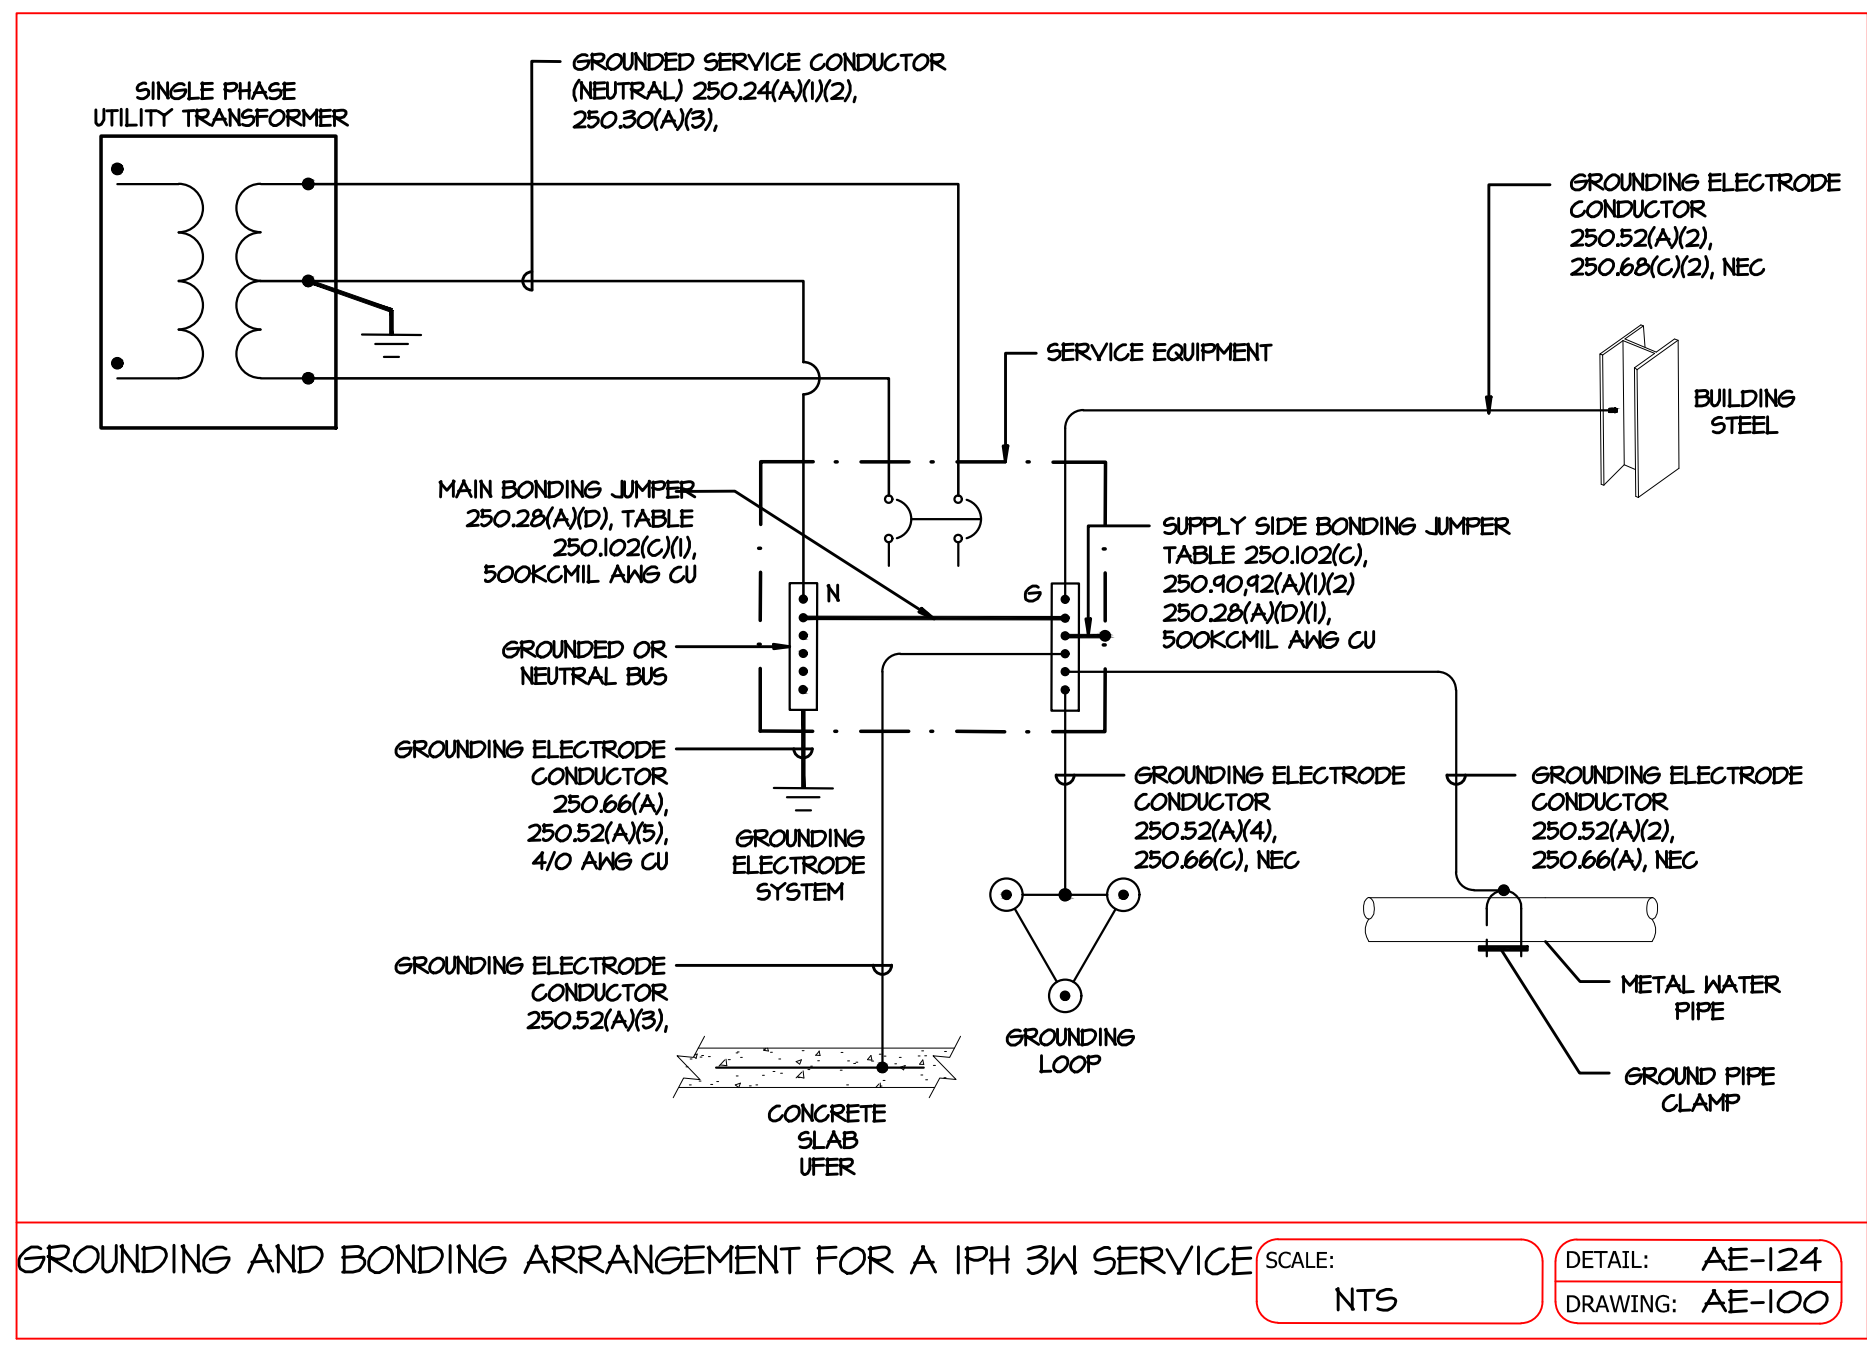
SINGLE PHASE
UTILITY TRANSFORMER

GROUNDED SERVICE CONDUCTOR (NEUTRAL) 250.24(A)(1)(2), 250.30(A)(3),

GROUNDING ELECTRODE CONDUCTOR 250.52(A)(2), 250.68(C)(2), NEC

SERVICE EQUIPMENT

BUILDING STEEL

MAIN BONDING JUMPER 250.28(A)(D), TABLE 250.102(C)(1), 500KCMIL AWG CU

SUPPLY SIDE BONDING JUMPER TABLE 250.102(C), 250.90,92(A)(1)(2) 250.28(A)(D)(1), 500KCMIL AWG CU

N

G

GROUNDED OR NEUTRAL BUS

GROUNDING ELECTRODE CONDUCTOR 250.66(A), 250.52(A)(5), 4/0 AWG CU

GROUNDING ELECTRODE SYSTEM

GROUNDING ELECTRODE CONDUCTOR 250.52(A)(4), 250.66(C), NEC

GROUNDING ELECTRODE CONDUCTOR 250.52(A)(2), 250.66(A), NEC

GROUNDING ELECTRODE CONDUCTOR 250.52(A)(3),

GROUNDING LOOP

METAL WATER PIPE

GROUND PIPE CLAMP

CONCRETE SLAB UFER

GROUNDING AND BONDING ARRANGEMENT FOR A 1PH 3W SERVICE

SCALE:
NTS

DETAIL: AE-124
DRAWING: AE-100